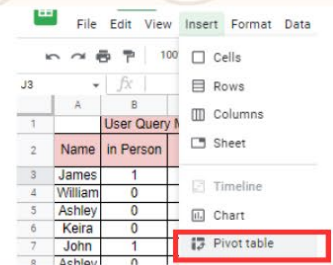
File Edit View Insert Format Data

100

J3

fx

| | A | B |
|---|---|---|
| 1 | | User Query M |
| 2 | Name | in Person |
| 3 | James | 1 |
| 4 | William | 0 |
| 5 | Ashley | 0 |
| 6 | Keira | 0 |
| 7 | John | 1 |
| 8 | Ashley | 0 |

Cells
Rows
Columns
Sheet
Timeline
Chart
Pivot table